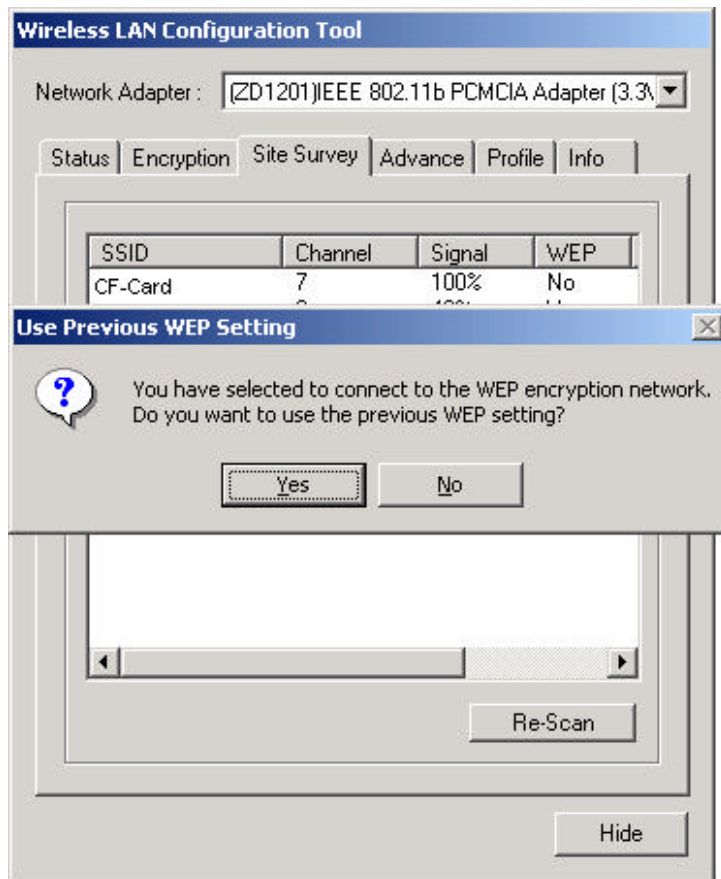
Wireless LAN Configuration Tool

Network Adapter : (ZD1201)IEEE 802.11b PCMCIA Adapter (3.3\

Status | Encryption | Site Survey | Advance | Profile | Info

| SSID | Channel | Signal | WEP |
|---|---|---|---|
| CF-Card | 7 | 100% | No |
| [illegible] | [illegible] | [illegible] | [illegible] |

Use Previous WEP Setting

You have selected to connect to the WEP encryption network. Do you want to use the previous WEP setting?

Yes No

Re-Scan

Hide